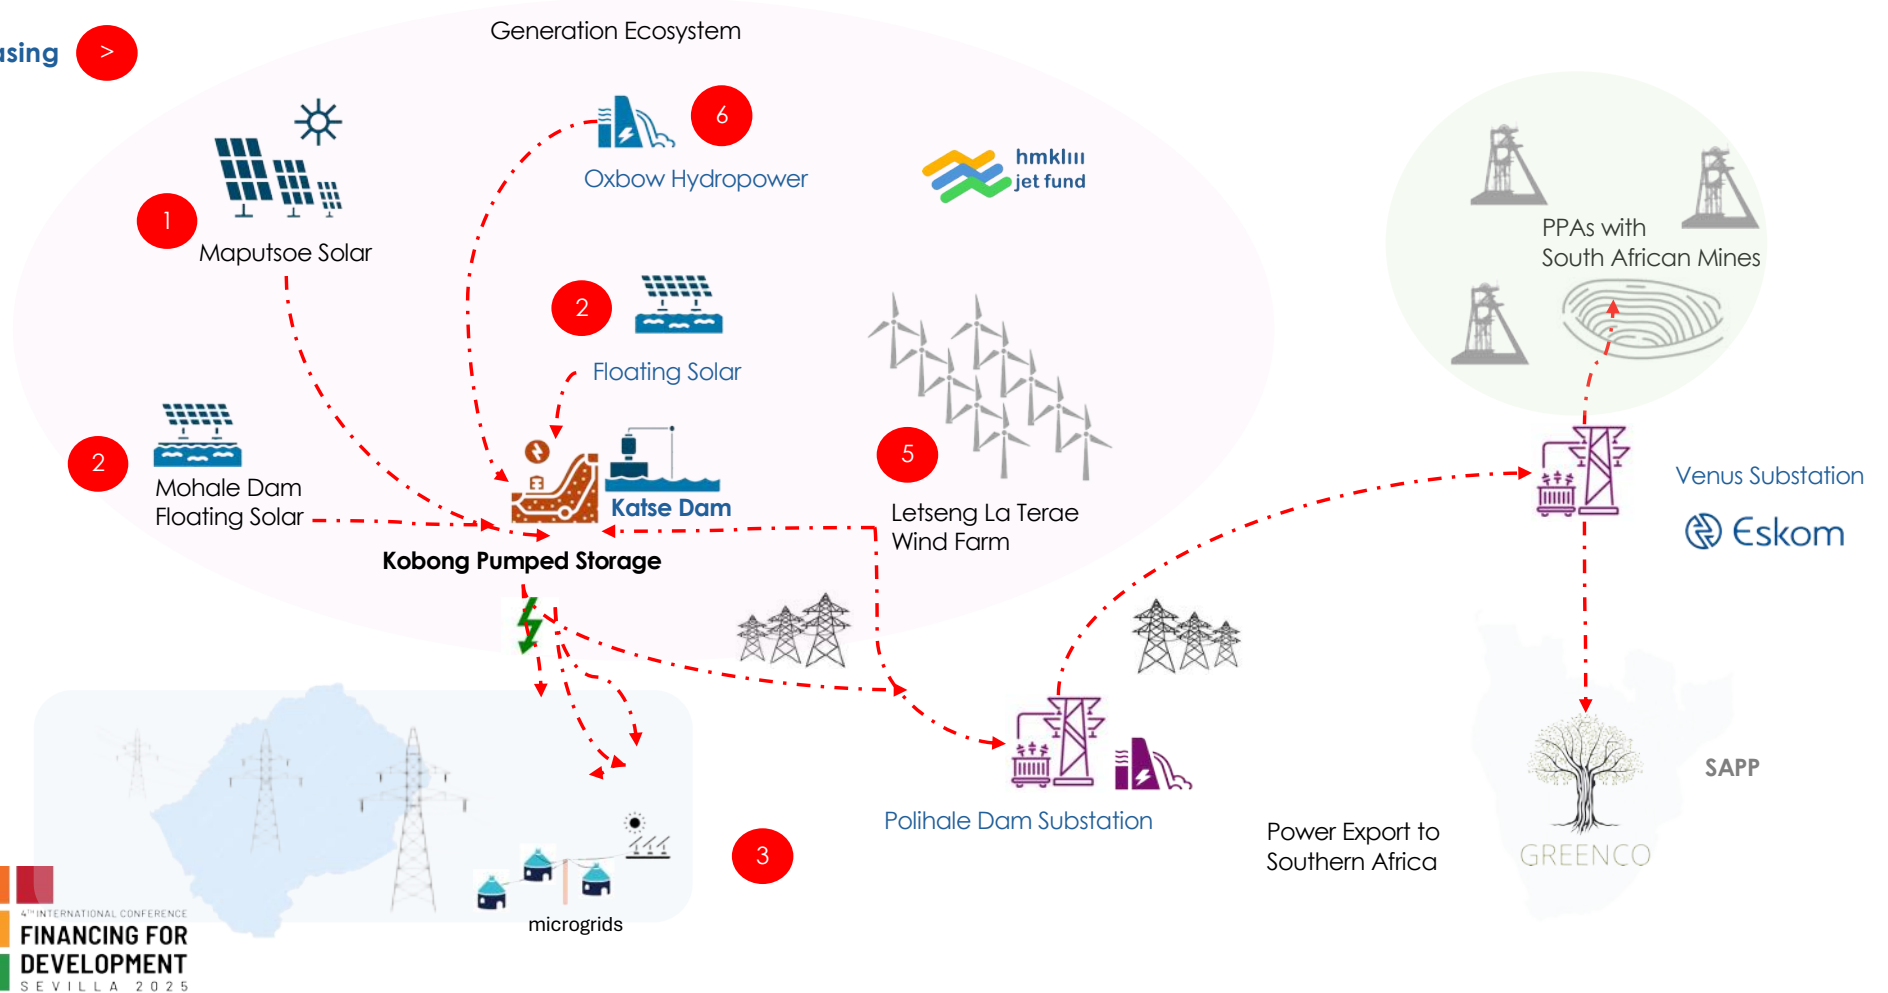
ısing >

Generation Ecosystem

6

Oxbow Hydropower

hmklııı jet fund

1

Maputsoe Solar

2

Floating Solar

2

Mohale Dam Floating Solar

Katse Dam

Kobong Pumped Storage

5

Letseng La Terae Wind Farm

PPAs with South African Mines

Venus Substation

Eskom

Polihale Dam Substation

3

microgrids

Power Export to Southern Africa

SAPP

GREENCO

4TH INTERNATIONAL CONFERENCE
FINANCING FOR DEVELOPMENT
SEVILLA 2025